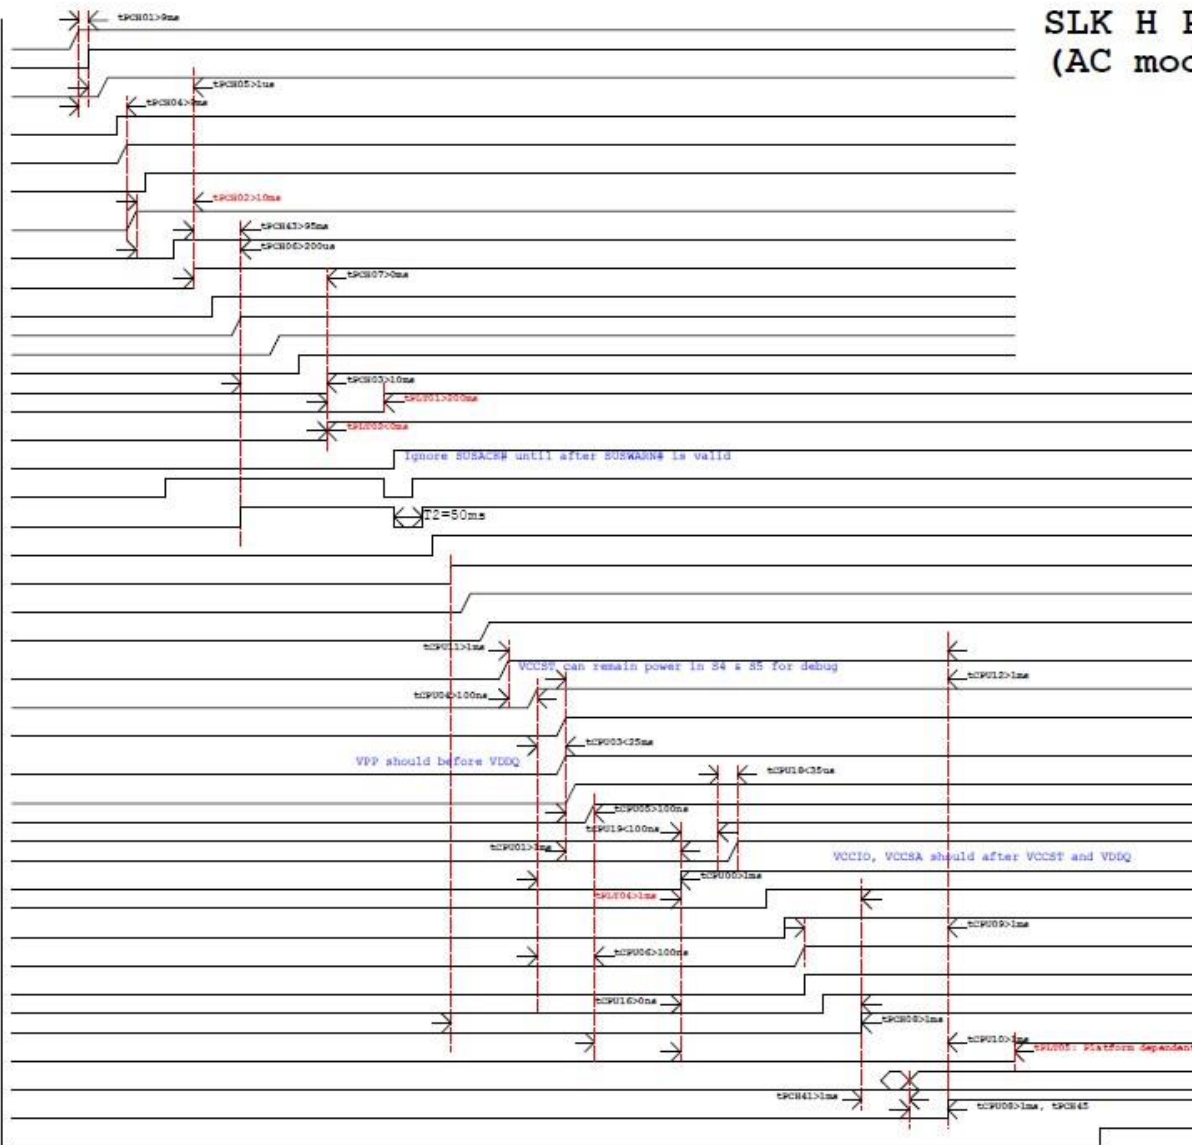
SLK H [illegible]
(AC moc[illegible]

tPCH01>9ms
tPCH05>1us
tPCH04>9ms
tPCH02>10ms
tPCH43>95ms
tPCH06>200us
tPCH07>0ms
tPCH03>10ms
tPLT01>200ms
tPLT03<0ms
Ignore SUSACK# until after SUSWARN# is valid
T2=50ms
tCPU11>1ms
VCCST can remain power in S4 & S5 for debug
tCPU12>1ms
tCPU04<100ns
tCPU03<25ms
VPP should before VDDQ
tCPU18<35us
tCPU05>100ns
tCPU19<100ns
tCPU01>1ms
VCCIO, VCCSA should after VCCST and VDDQ
tCPU00>1ms
tPLT04>1ms
tCPU09>1ms
tCPU06>100ns
tCPU16>0ns
tPCH08>1ms
tCPU10>1ms
tPLT05: Platform dependent
tPCH41>1ms
tCPU08>1ms, tPCH45